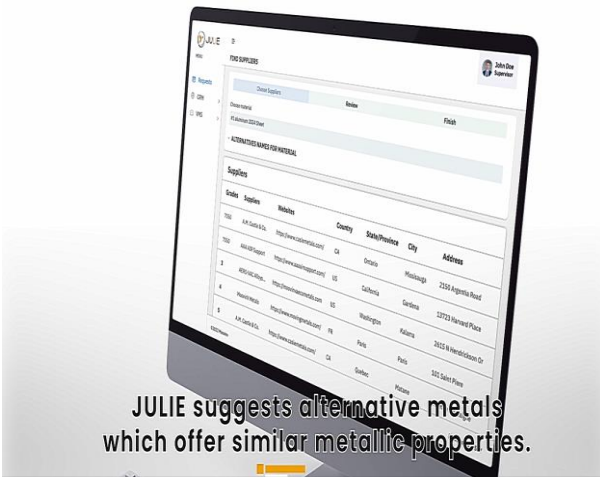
JULIE

Requests

CRM

RPS

7050 SUPPLIERS

John Doe
Supervisor

Choose Suppliers

Review

Finish

Choose material

- ALTERNATIVES NAMES FOR MATERIAL

Suppliers

| Grades | Suppliers | Websites | Country | State/Province | City | Address |
|---|---|---|---|---|---|---|
| 7050 | A.M. Castle & Co. | https://www.castlemetals.com/ | CA | Ontario | Mississauga | 2150 Argentia Road |
| 7050 | AAA AIR Support | https://www.aaaairsupport.com/ | US | California | Gardena | 13723 Harvard Place |
| 3 | ADVANTAGE Allison | https://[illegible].com/ | US | Washington | Kalama | 2615 N Hendrickson Dr |
| 4 | Maxwell Metals | https://www.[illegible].com/ | FR | Paris | Paris | 101 Saint Pierre |
| 5 | A.M. Castle & Co. | https://www.castlemetals.com/ | CA | Quebec | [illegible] | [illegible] |

JULIE suggests alternative metals which offer similar metallic properties.